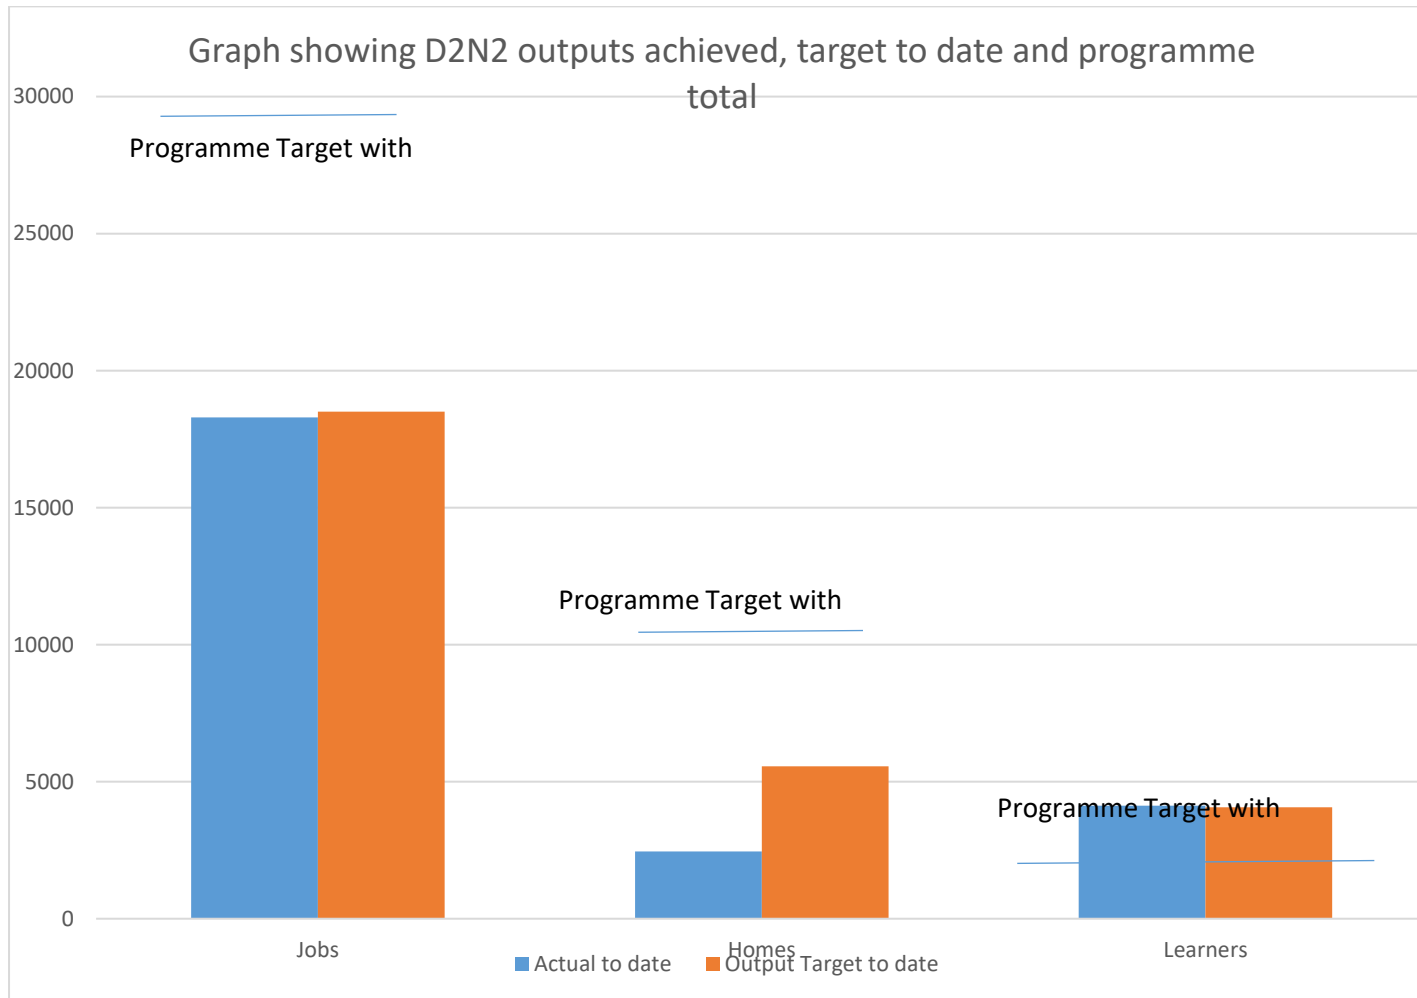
Graph showing D2N2 outputs achieved, target to date and programme total

30000
25000
20000
15000
10000
5000
0

Programme Target with

Programme Target with

Programme Target with

Jobs
Homes
Learners

Actual to date
Output Target to date